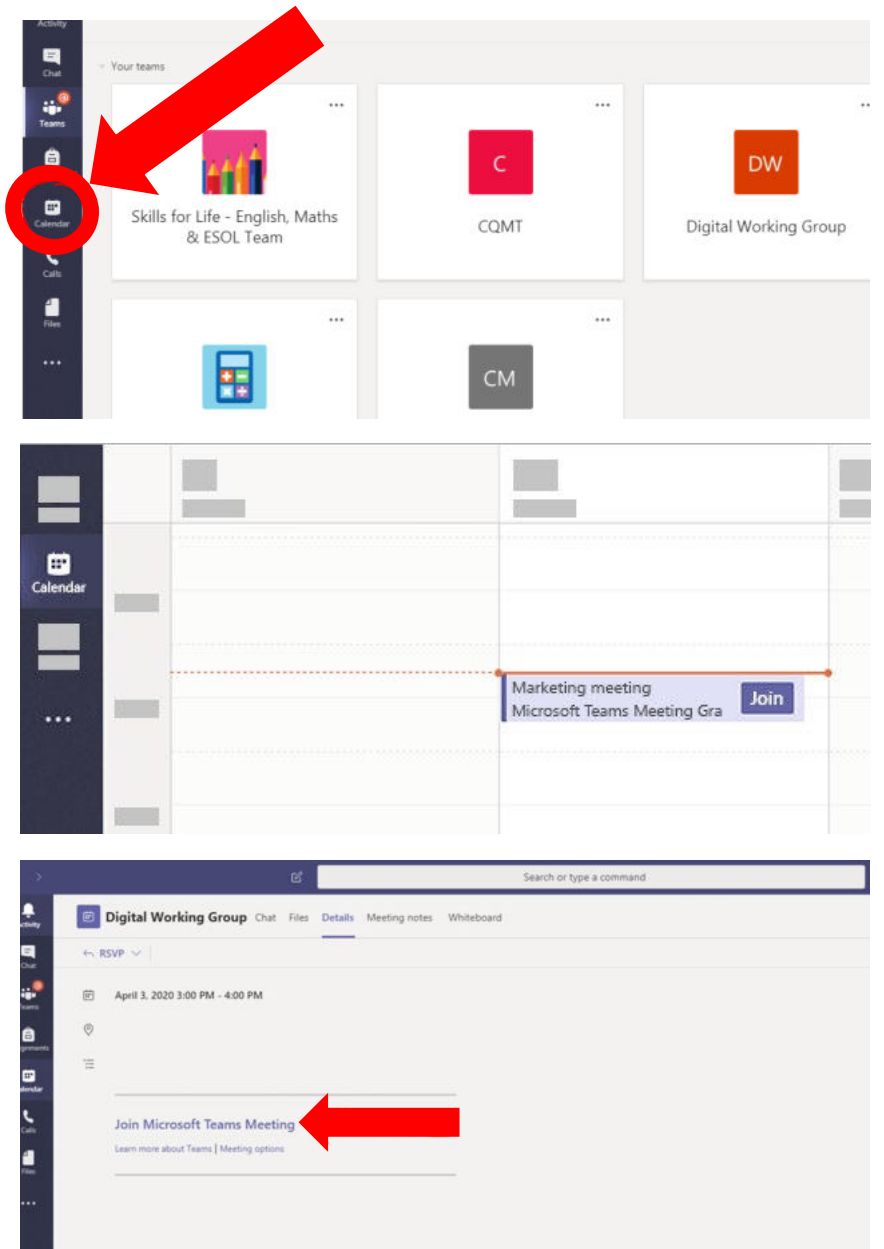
Activity

Chat

Teams

Calendar

Calls

Files

...

Your teams

...

Skills for Life - English, Maths & ESOL Team

...

C

CQMT

...

DW

Digital Working Group

...

...

CM

Calendar

...

Marketing meeting

Microsoft Teams Meeting Gra

Join

Search or type a command

Activity

Chat

Teams

Assignments

Calendar

Calls

Files

...

Digital Working Group Chat Files Details Meeting notes Whiteboard

RSVP

April 3, 2020 3:00 PM - 4:00 PM

Join Microsoft Teams Meeting

Learn more about Teams | Meeting options